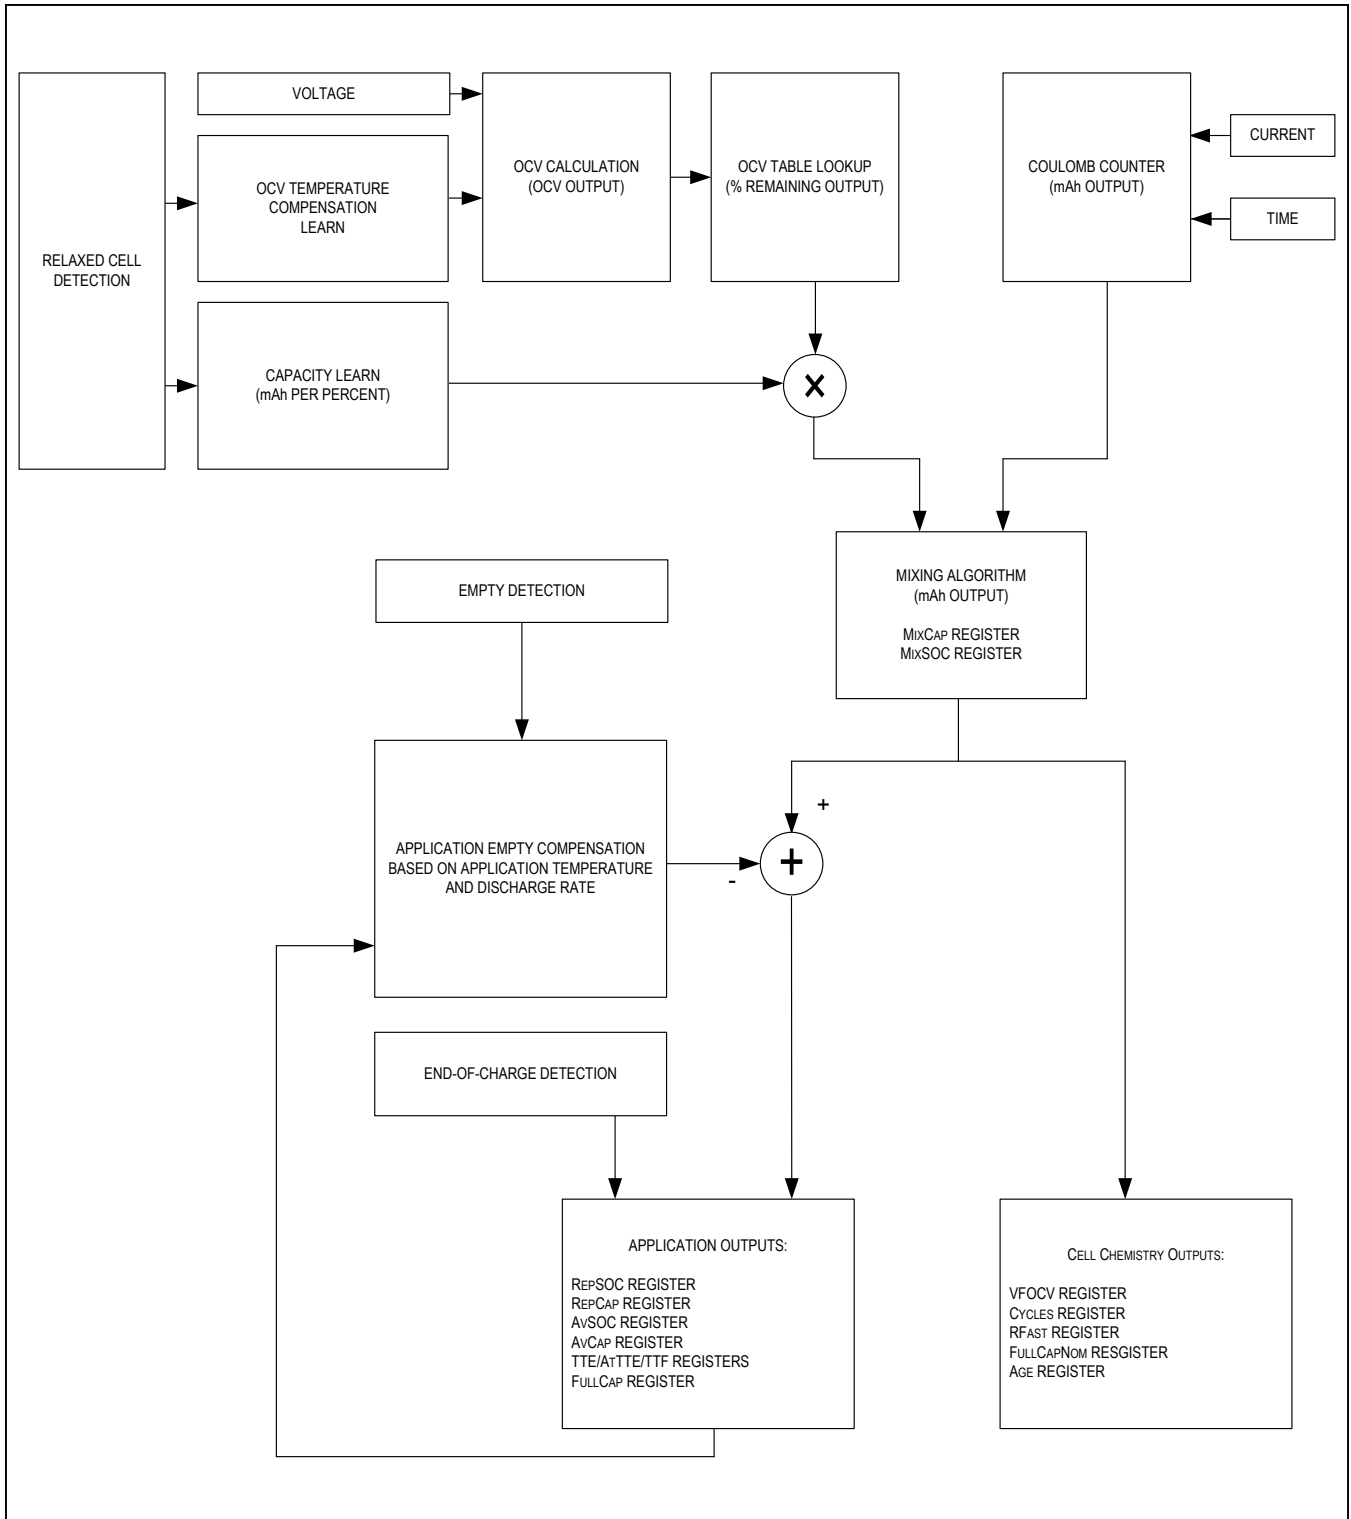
VOLTAGE

RELAXED CELL DETECTION

OCV TEMPERATURE COMPENSATION LEARN

OCV CALCULATION (OCV OUTPUT)

OCV TABLE LOOKUP (% REMAINING OUTPUT)

COULOMB COUNTER (mAh OUTPUT)

CURRENT

TIME

CAPACITY LEARN (mAh PER PERCENT)

×

EMPTY DETECTION

MIXING ALGORITHM (mAh OUTPUT)

MixCap REGISTER
MixSOC REGISTER

APPLICATION EMPTY COMPENSATION BASED ON APPLICATION TEMPERATURE AND DISCHARGE RATE

+

-

+

END-OF-CHARGE DETECTION

APPLICATION OUTPUTS:

RepSOC REGISTER
RepCap REGISTER
AvSOC REGISTER
AvCap REGISTER
TTE/AtTTE/TTF REGISTERS
FullCap REGISTER

Cell Chemistry Outputs:

VFOCV REGISTER
Cycles REGISTER
RFast REGISTER
FullCapNom RESGISTER
Age REGISTER